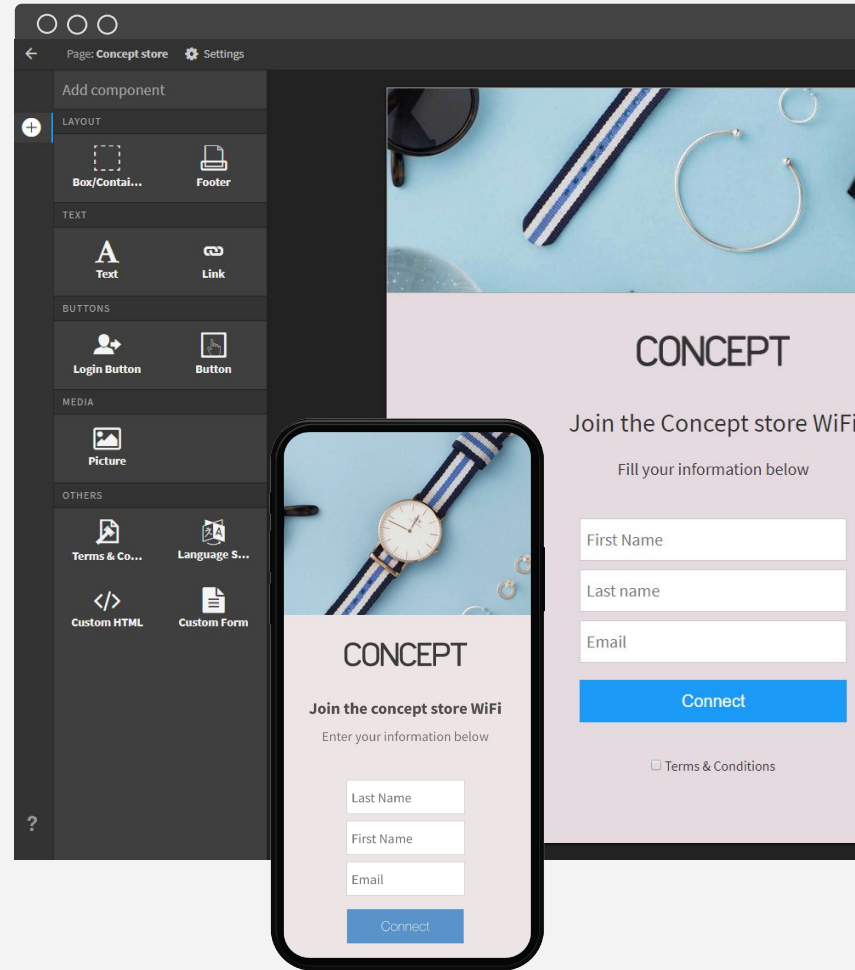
Page: Concept store Settings

Add component

LAYOUT

Box/Contai...

Footer

TEXT

Text

Link

BUTTONS

Login Button

Button

MEDIA

Picture

OTHERS

Terms & Co...

Language S...

Custom HTML

Custom Form

?

CONCEPT

Join the Concept store WiFi

Fill your information below

First Name

Last name

Email

Connect

Terms & Conditions

CONCEPT

Join the concept store WiFi

Enter your information below

Last Name

First Name

Email

Connect